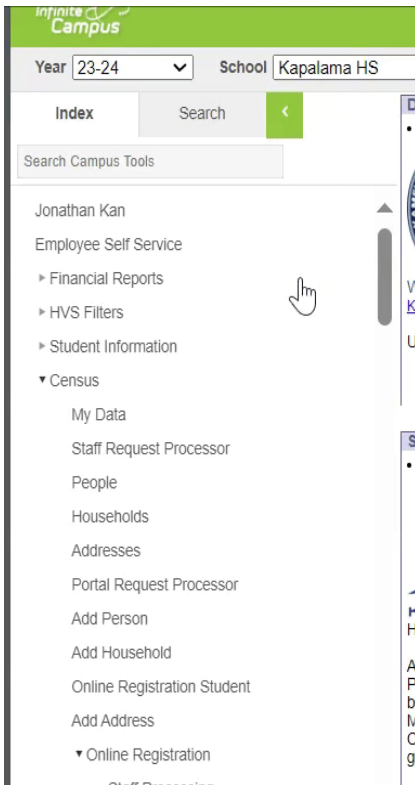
Infinite Campus

Year 23-24

School Kapalama HS

Index

Search

<

Search Campus Tools

Jonathan Kan

Employee Self Service

▸ Financial Reports

▸ HVS Filters

▸ Student Information

▾ Census

My Data

Staff Request Processor

People

Households

Addresses

Portal Request Processor

Add Person

Add Household

Online Registration Student

Add Address

▾ Online Registration

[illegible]

D

•

W

K

U

S

•

H

A

P

b

M

C

g